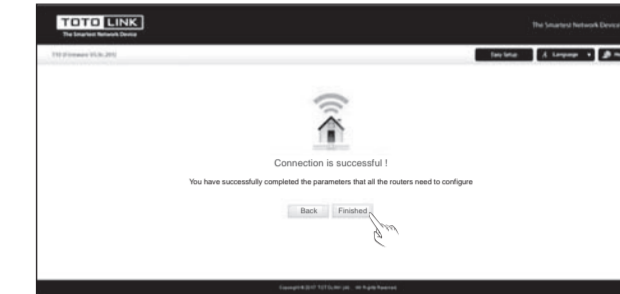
TOTO LINK
The Smartest Network Device

The Smartest Network Device

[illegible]

Easy Setup

Language

Connection is successful !

You have successfully completed the parameters that all the routers need to configure

Back

Finished

Copyright © 2017 TOTOLINK Ltd. All Rights Reserved